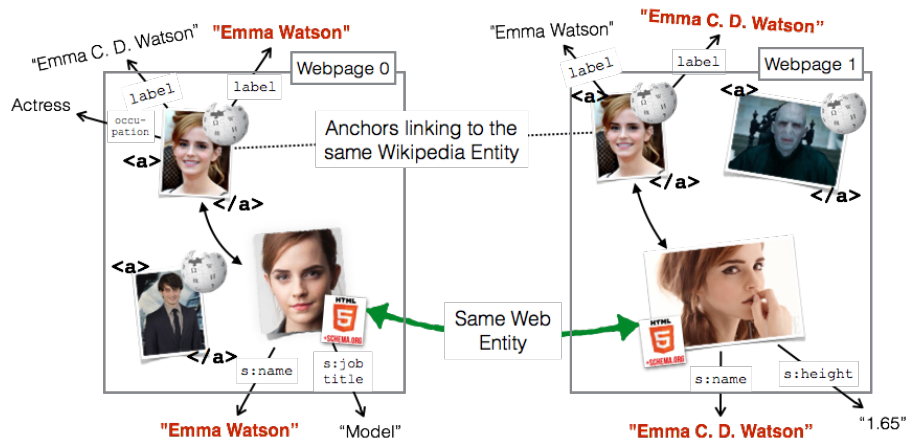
"Emma C. D. Watson"
"Emma Watson"
label
label
Webpage 0
Actress
occu-pation
<a>
</a>
<a>
</a>
Anchors linking to the same Wikipedia Entity
"Emma Watson"
"Emma C. D. Watson"
label
label
Webpage 1
<a>
</a>
<a>
</a>
HTML 5 SCHEMA.ORG
Same Web Entity
HTML 5 SCHEMA.ORG
s:name
s:job title
s:name
s:height
"Emma Watson"
"Model"
"Emma C. D. Watson"
"1.65"